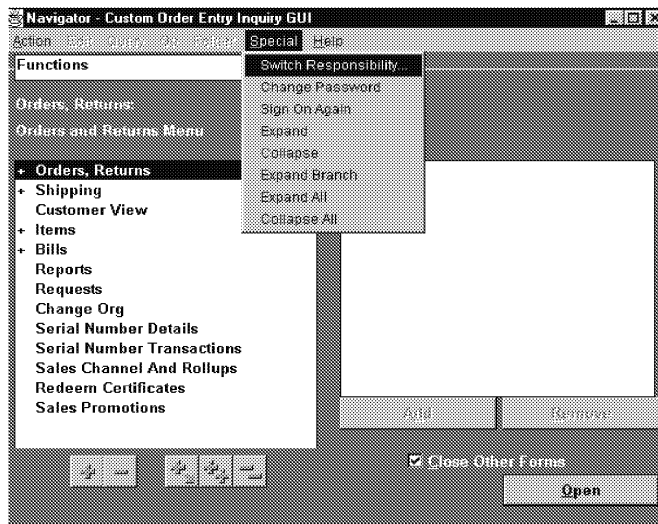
Navigator - Custom Order Entry Inquiry GUI

Action Edit Query Go Folder Special Help

Functions

Orders, Returns:

Orders and Returns Menu

+ Orders, Returns
+ Shipping
Customer View
+ Items
+ Bills
Reports
Requests
Change Org
Serial Number Details
Serial Number Transactions
Sales Channel And Rollups
Redeem Certificates
Sales Promotions

Switch Responsibility...
Change Password
Sign On Again
Expand
Collapse
Expand Branch
Expand All
Collapse All

Add
Remove

Close Other Forms

Open